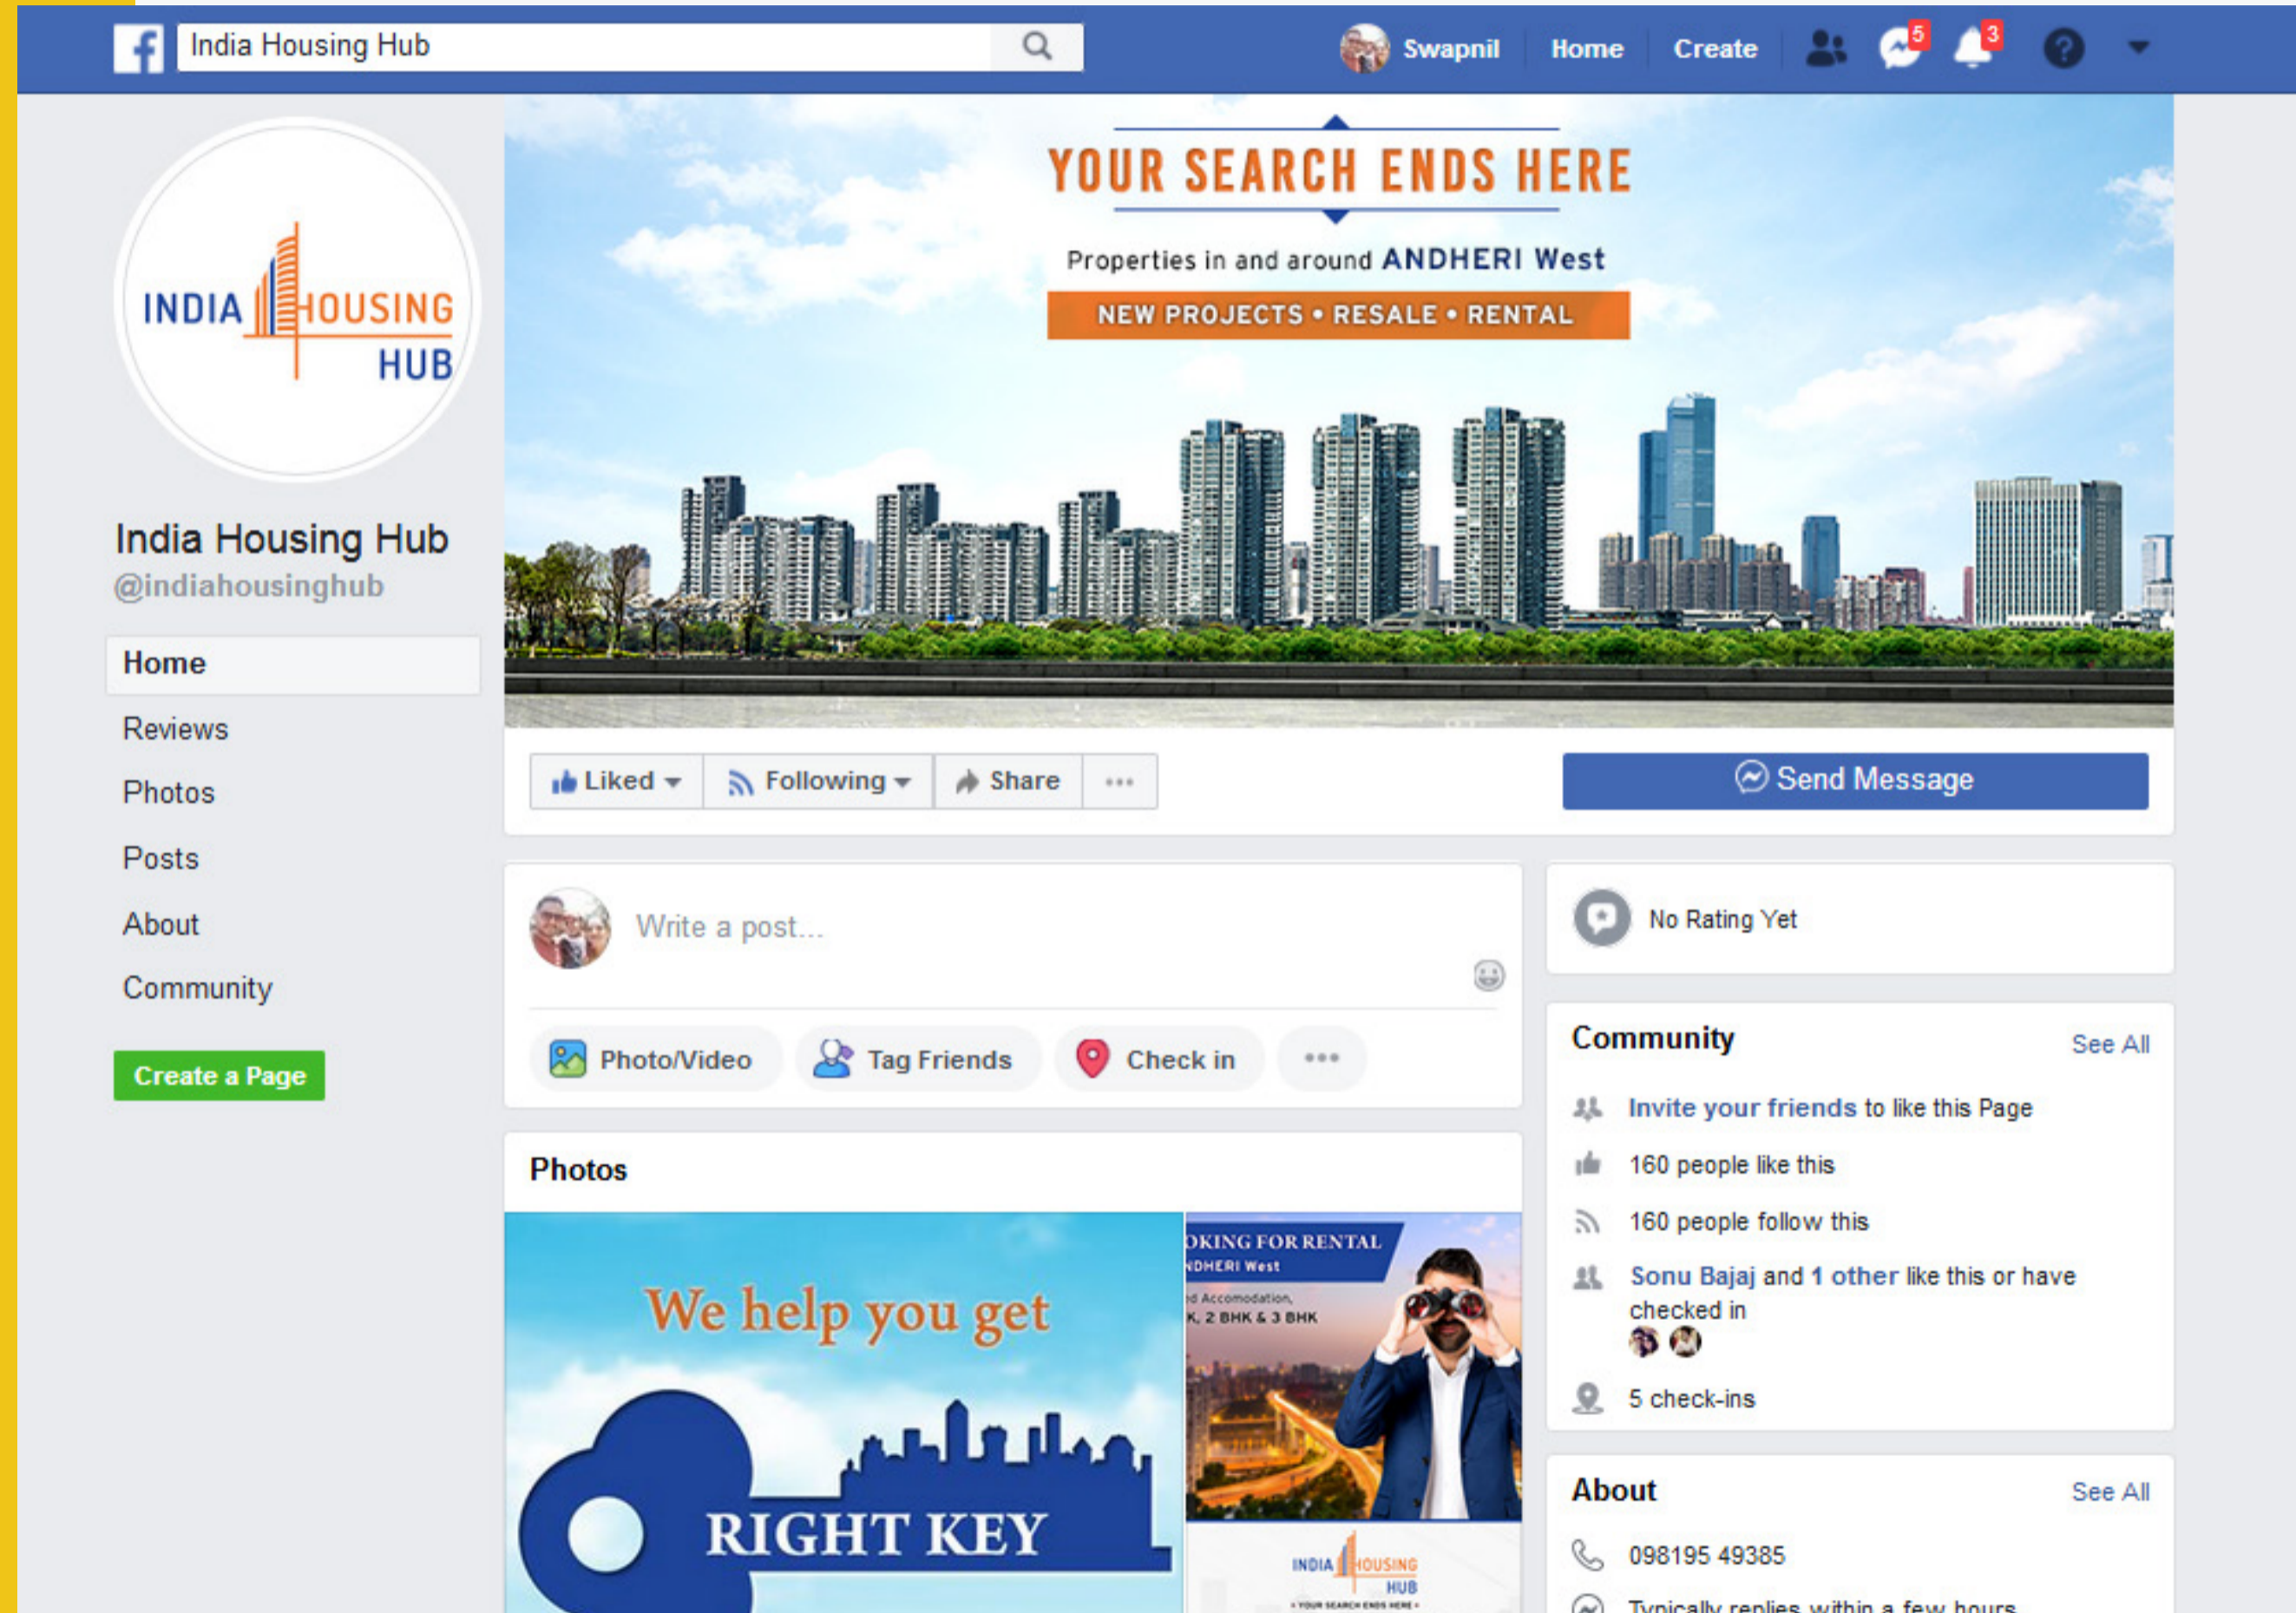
India Housing Hub

Swapnil Home Create 5 3

INDIA HOUSING HUB

India Housing Hub
@indiahousinghub

Home
Reviews
Photos
Posts
About
Community

Create a Page

YOUR SEARCH ENDS HERE
Properties in and around ANDHERI West
NEW PROJECTS • RESALE • RENTAL

Liked Following Share ···

Send Message

Write a post...

Photo/Video Tag Friends Check in ···

Photos

We help you get
RIGHT KEY

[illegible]OKING FOR RENTAL
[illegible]DHERI West
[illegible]d Accomodation,
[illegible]K, 2 BHK & 3 BHK
INDIA HOUSING HUB
• YOUR SEARCH ENDS HERE •

No Rating Yet

Community See All
Invite your friends to like this Page
160 people like this
160 people follow this
Sonu Bajaj and 1 other like this or have checked in
5 check-ins

About See All
098195 49385
Typically replies within a few hours